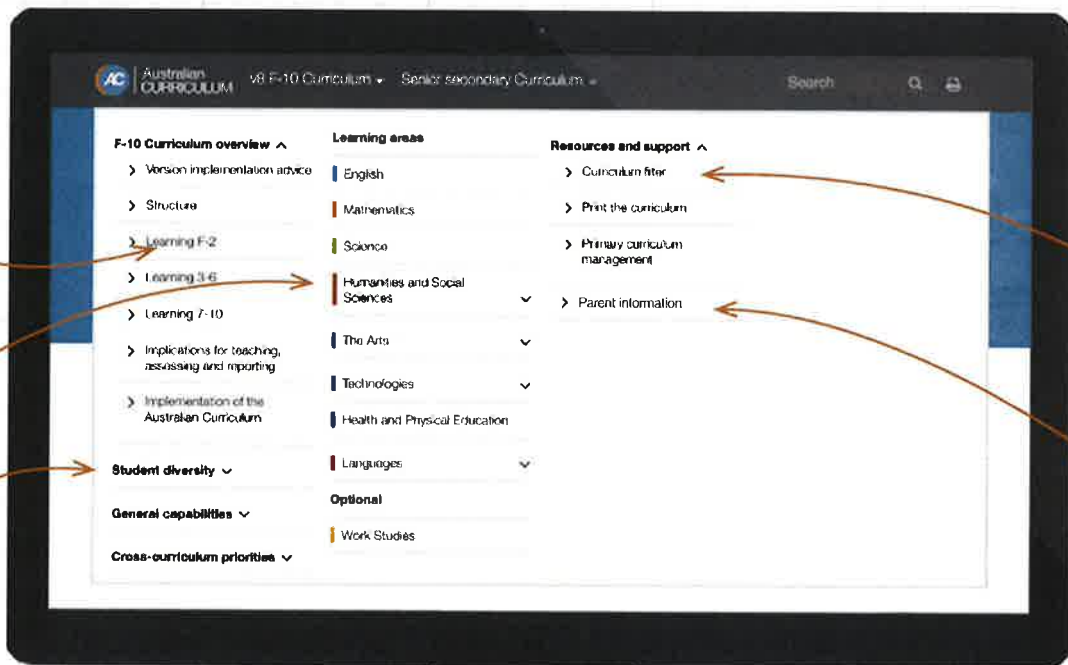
AC Australian CURRICULUM v8 F-10 Curriculum Senior secondary Curriculum Search

F-10 Curriculum overview
Version implementation advice
Structure
Learning F-2
Learning 3-6
Learning 7-10
Implications for teaching, assessing and reporting
Implementation of the Australian Curriculum

Student diversity
General capabilities
Cross-curriculum priorities

Learning areas
English
Mathematics
Science
Humanities and Social Sciences
The Arts
Technologies
Health and Physical Education
Languages
Optional
Work Studies

Resources and support
Curriculum filter
Print the curriculum
Primary curriculum management
Parent information